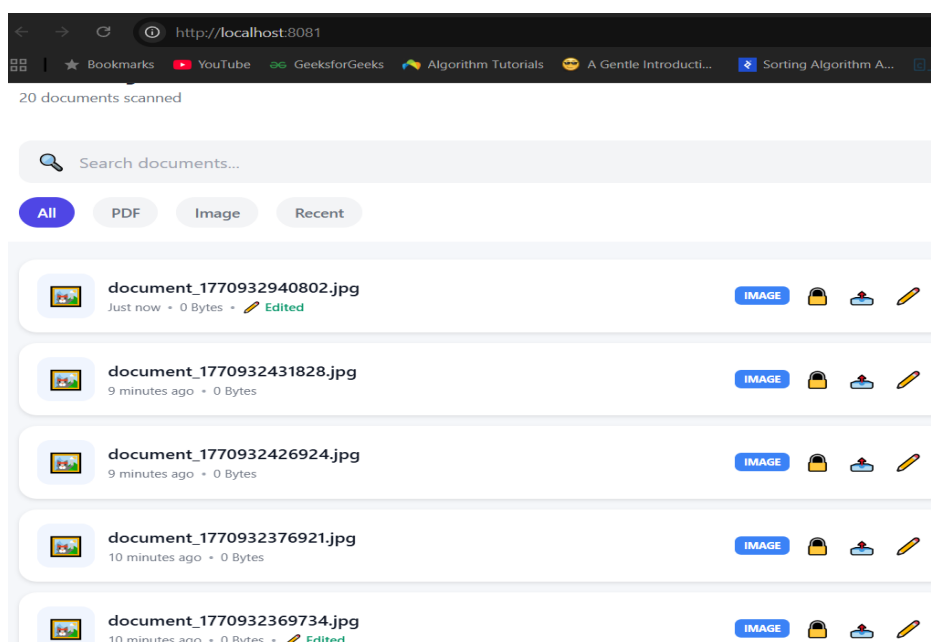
http://localhost:8081

Bookmarks YouTube GeeksforGeeks Algorithm Tutorials A Gentle Introducti... Sorting Algorithm A...

20 documents scanned

Search documents...

All PDF Image Recent

document_1770932940802.jpg
Just now • 0 Bytes • Edited
IMAGE

document_1770932431828.jpg
9 minutes ago • 0 Bytes
IMAGE

document_1770932426924.jpg
9 minutes ago • 0 Bytes
IMAGE

document_1770932376921.jpg
10 minutes ago • 0 Bytes
IMAGE

document_1770932369734.jpg
10 minutes ago • 0 Bytes • Edited
IMAGE